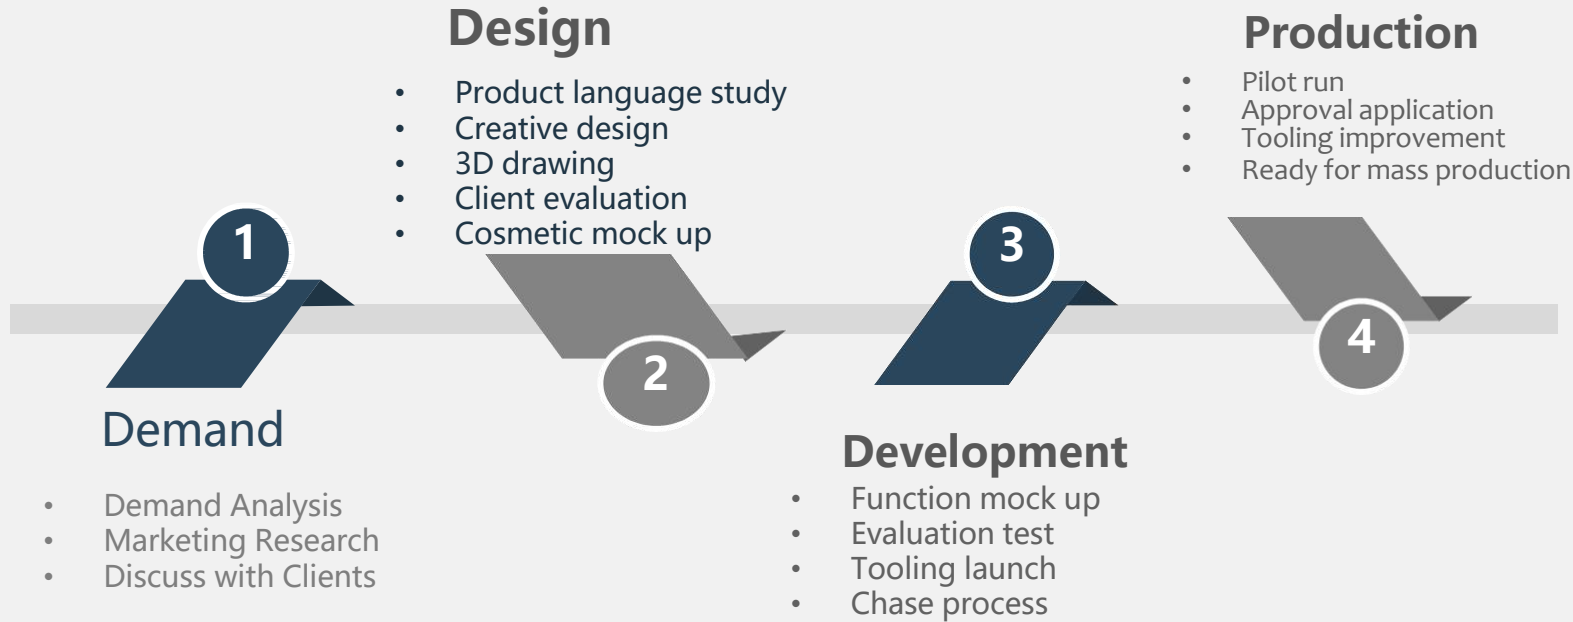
Design

- Product language study
- Creative design
- 3D drawing
- Client evaluation
- Cosmetic mock up

Production

- Pilot run
- Approval application
- Tooling improvement
- Ready for mass production

1

2

3

4

Demand

- Demand Analysis
- Marketing Research
- Discuss with Clients

Development

- Function mock up
- Evaluation test
- Tooling launch
- Chase process